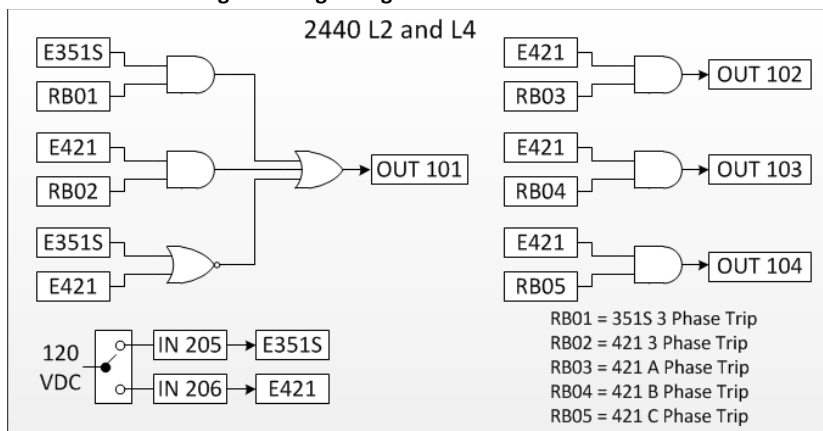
2440 L2 and L4

E351S
RB01
E421
RB02
E351S
E421
OUT 101

E421
RB03
OUT 102
E421
RB04
OUT 103
E421
RB05
OUT 104

120 VDC
IN 205
E351S
IN 206
E421

RB01 = 351S 3 Phase Trip
RB02 = 421 3 Phase Trip
RB03 = 421 A Phase Trip
RB04 = 421 B Phase Trip
RB05 = 421 C Phase Trip